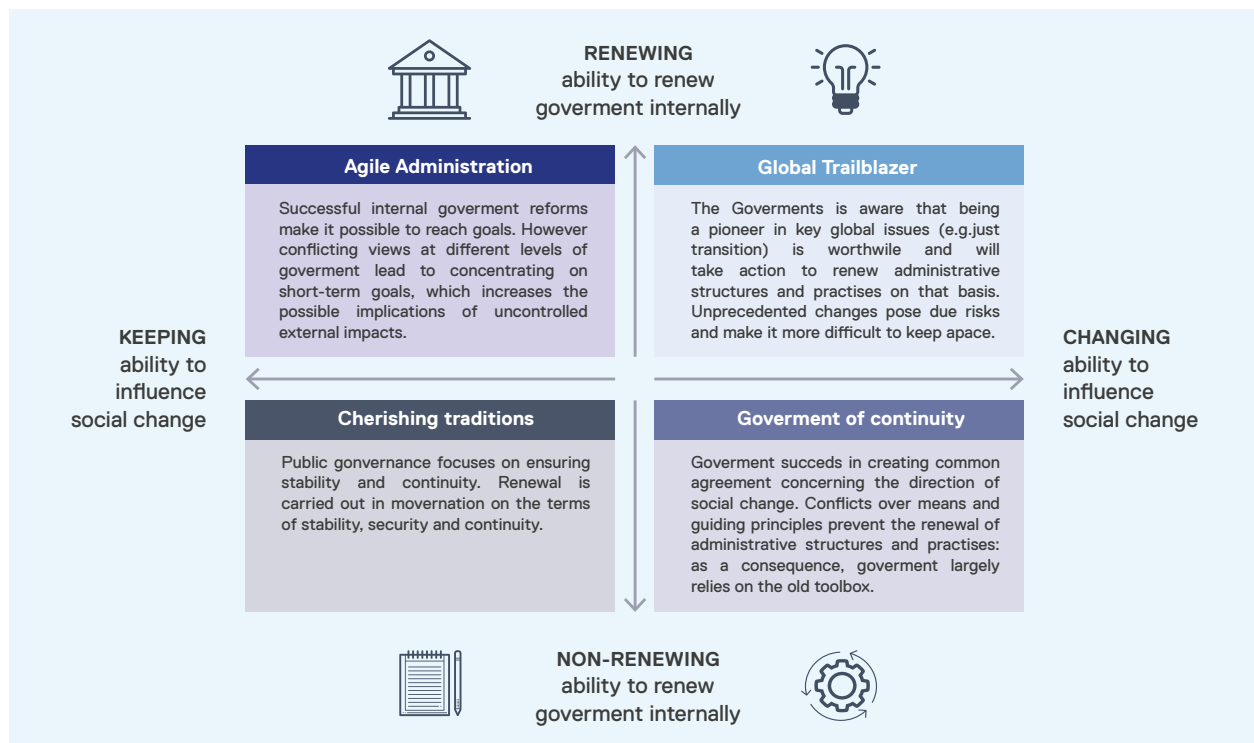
RENEWING
ability to renew goverment internally

Agile Administration

Successful internal goverment reforms make it possible to reach goals. However conflicting views at different levels of goverment lead to concentrating on short-term goals, which increases the possible implications of uncontrolled external impacts.

Global Trailblazer

The Goverments is aware that being a pioneer in key global issues (e.g.just transition) is worthwile and will take action to renew administrative structures and practises on that basis. Unprecedented changes pose due risks and make it more difficult to keep apace.

KEEPING
ability to influence social change

CHANGING
ability to influence social change

Cherishing traditions

Public gonvernance focuses on ensuring stability and continuity. Renewal is carried out in movernation on the terms of stability, security and continuity.

Goverment of continuity

Goverment succeds in creating common agreement concerning the direction of social change. Conflicts over means and guiding principles prevent the renewal of administrative structures and practises: as a consequence, goverment largely relies on the old toolbox.

NON-RENEWING
ability to renew goverment internally